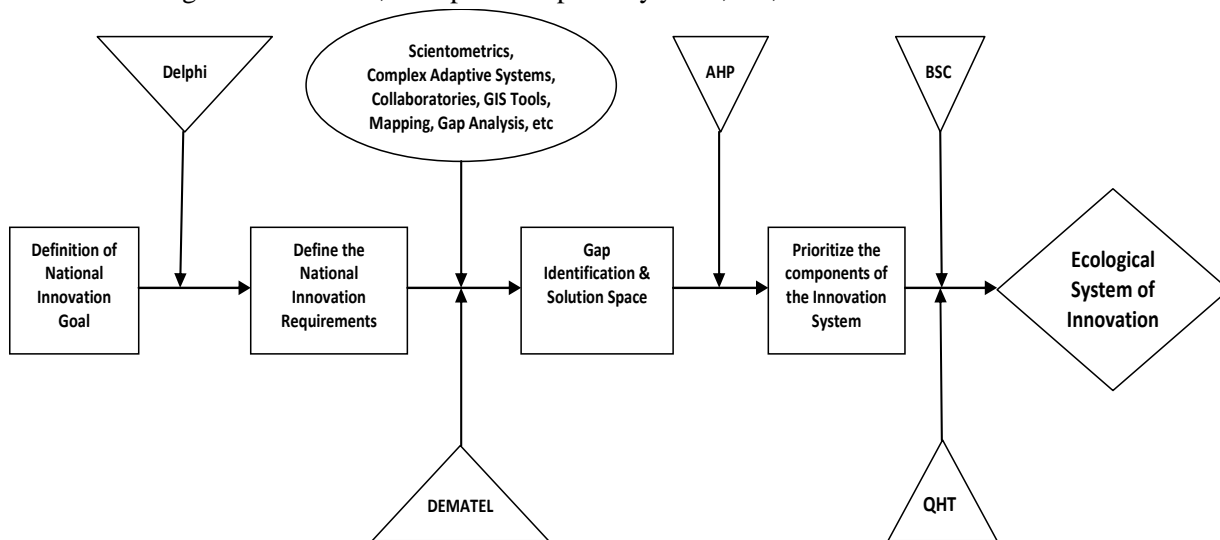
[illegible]

Delphi

Scientometrics, Complex Adaptive Systems, Collaboratories, GIS Tools, Mapping, Gap Analysis, etc

AHP

BSC

Definition of National Innovation Goal

Define the National Innovation Requirements

Gap Identification & Solution Space

Prioritize the components of the Innovation System

Ecological System of Innovation

DEMATEL

QHT